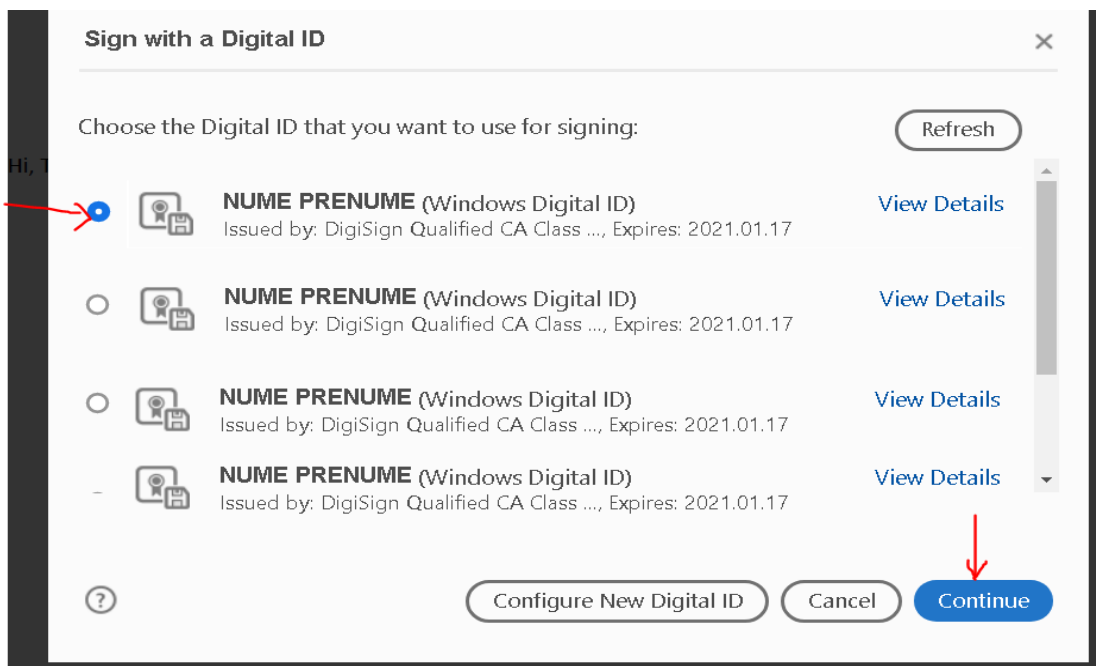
Sign with a Digital ID

×

Choose the Digital ID that you want to use for signing:

Refresh

Hi, T

NUME PRENUME (Windows Digital ID)
Issued by: DigiSign Qualified CA Class ..., Expires: 2021.01.17

View Details

NUME PRENUME (Windows Digital ID)
Issued by: DigiSign Qualified CA Class ..., Expires: 2021.01.17

View Details

NUME PRENUME (Windows Digital ID)
Issued by: DigiSign Qualified CA Class ..., Expires: 2021.01.17

View Details

NUME PRENUME (Windows Digital ID)
Issued by: DigiSign Qualified CA Class ..., Expires: 2021.01.17

View Details

?

Configure New Digital ID

Cancel

Continue